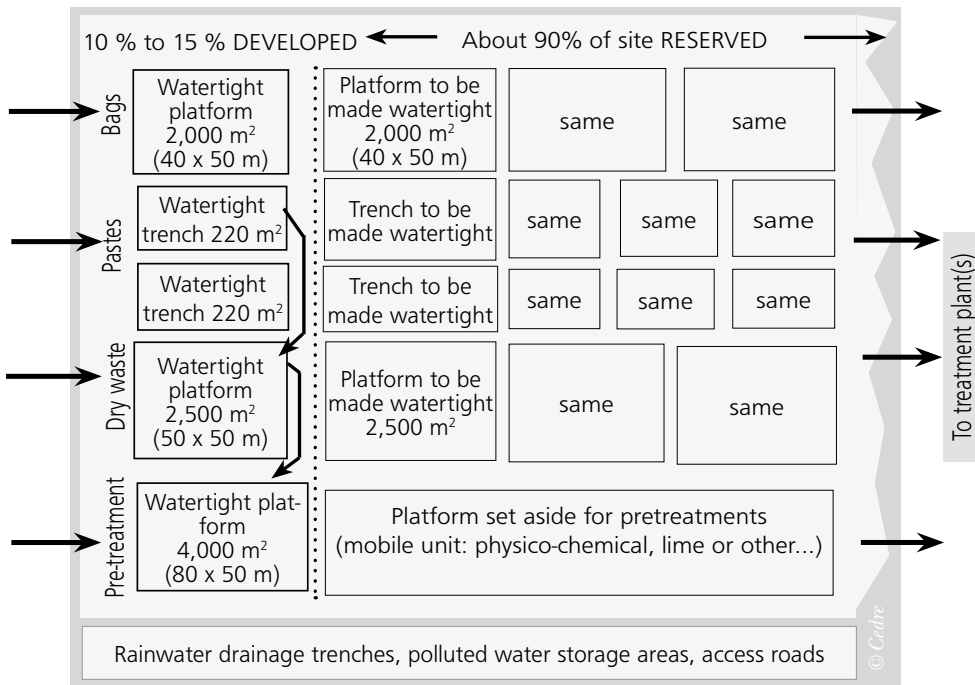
10 % to 15 % DEVELOPED

About 90% of site RESERVED

Bags

Watertight platform 2,000 m$^2$ (40 x 50 m)

Platform to be made watertight 2,000 m$^2$ (40 x 50 m)

same

same

Pastes

Watertight trench 220 m$^2$

Trench to be made watertight

same

same

same

Watertight trench 220 m$^2$

Trench to be made watertight

same

same

same

Dry waste

Watertight platform 2,500 m$^2$ (50 x 50 m)

Platform to be made watertight 2,500 m$^2$

same

same

Pre-treatment

Watertight platform 4,000 m$^2$ (80 x 50 m)

Platform set aside for pretreatments (mobile unit: physico-chemical, lime or other...)

To treatment plant(s)

© Cedre

Rainwater drainage trenches, polluted water storage areas, access roads